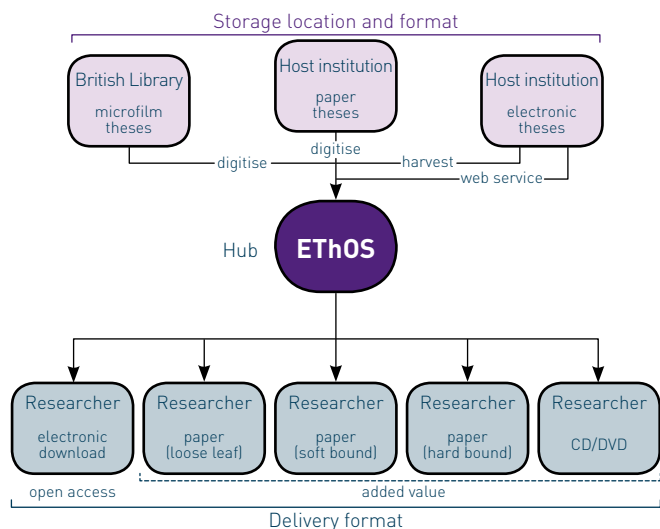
Storage location and format

British Library
microfilm theses

Host institution
paper theses

Host institution
electronic theses

digitise
digitise
harvest
web service

Hub
EThOS

Researcher
electronic download

Researcher
paper (loose leaf)

Researcher
paper (soft bound)

Researcher
paper (hard bound)

Researcher
CD/DVD

open access
added value

Delivery format